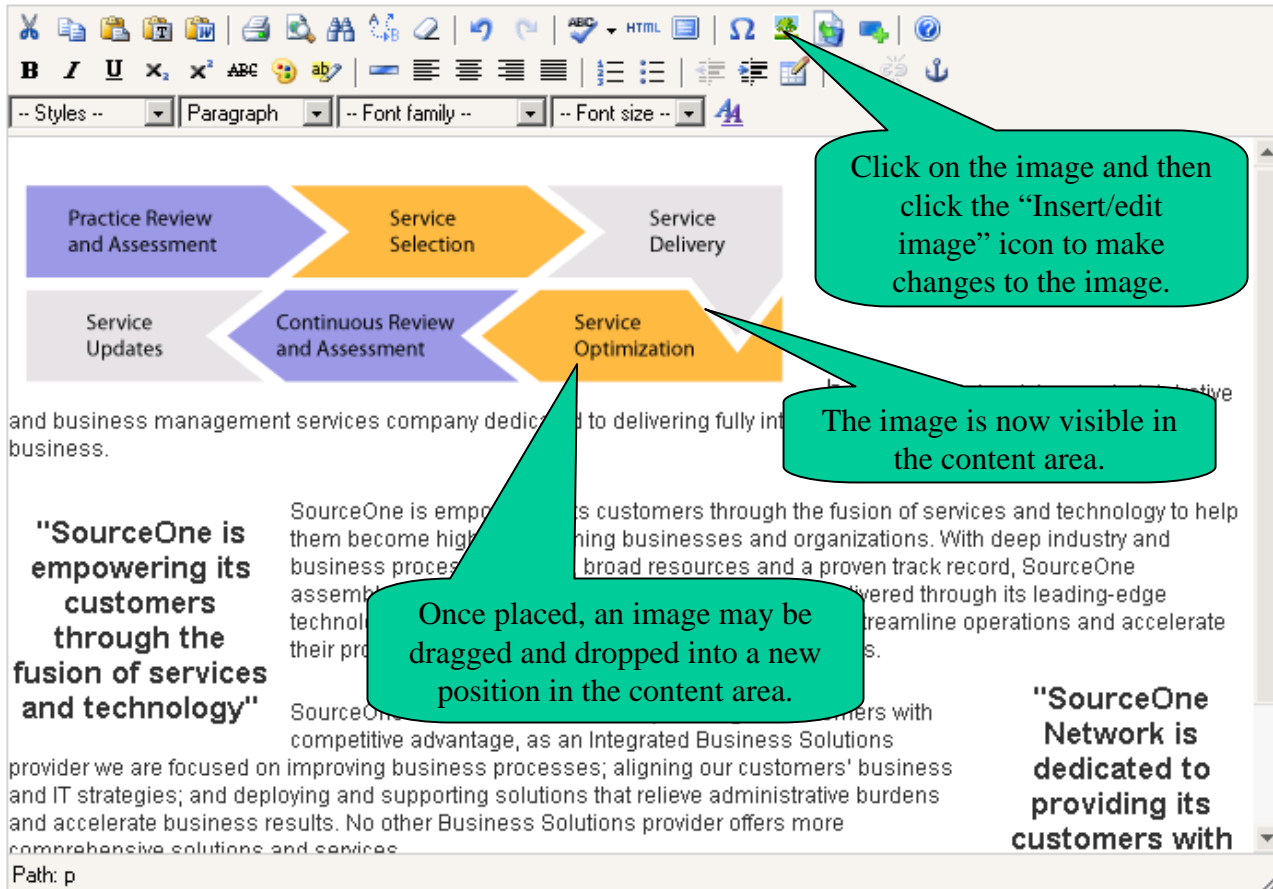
-- Styles -- Paragraph -- Font family -- -- Font size --

Click on the image and then click the “Insert/edit image” icon to make changes to the image.

Practice Review and Assessment
Service Selection
Service Delivery
Service Updates
Continuous Review and Assessment
Service Optimization

The image is now visible in the content area.

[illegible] and business management services company dedica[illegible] to delivering fully int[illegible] business.

"SourceOne is empowering its customers through the fusion of services and technology"

SourceOne is empo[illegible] s customers through the fusion of services and technology to help them become high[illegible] ning businesses and organizations. With deep industry and business proces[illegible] broad resources and a proven track record, SourceOne assemb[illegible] livered through its leading-edge technol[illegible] treamline operations and accelerate their pro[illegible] s.

Once placed, an image may be dragged and dropped into a new position in the content area.

SourceOn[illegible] mers with competitive advantage, as an Integrated Business Solutions provider we are focused on improving business processes; aligning our customers' business and IT strategies; and deploying and supporting solutions that relieve administrative burdens and accelerate business results. No other Business Solutions provider offers more comprehensive solutions and services.

"SourceOne Network is dedicated to providing its customers with

Path: p